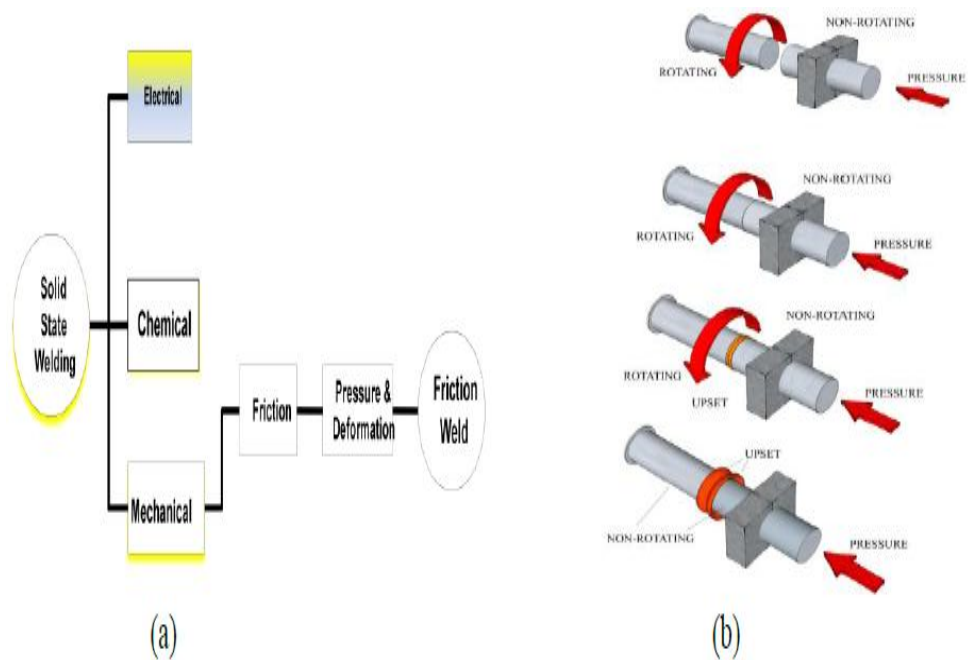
Solid State Welding

Electrical

Chemical

Mechanical

Friction

Pressure & Deformation

Friction Weld

(a)

NON-ROTATING
ROTATING
PRESSURE

NON-ROTATING
ROTATING
PRESSURE

NON-ROTATING
ROTATING
UPSET
PRESSURE

UPSET
NON-ROTATING
PRESSURE

(b)